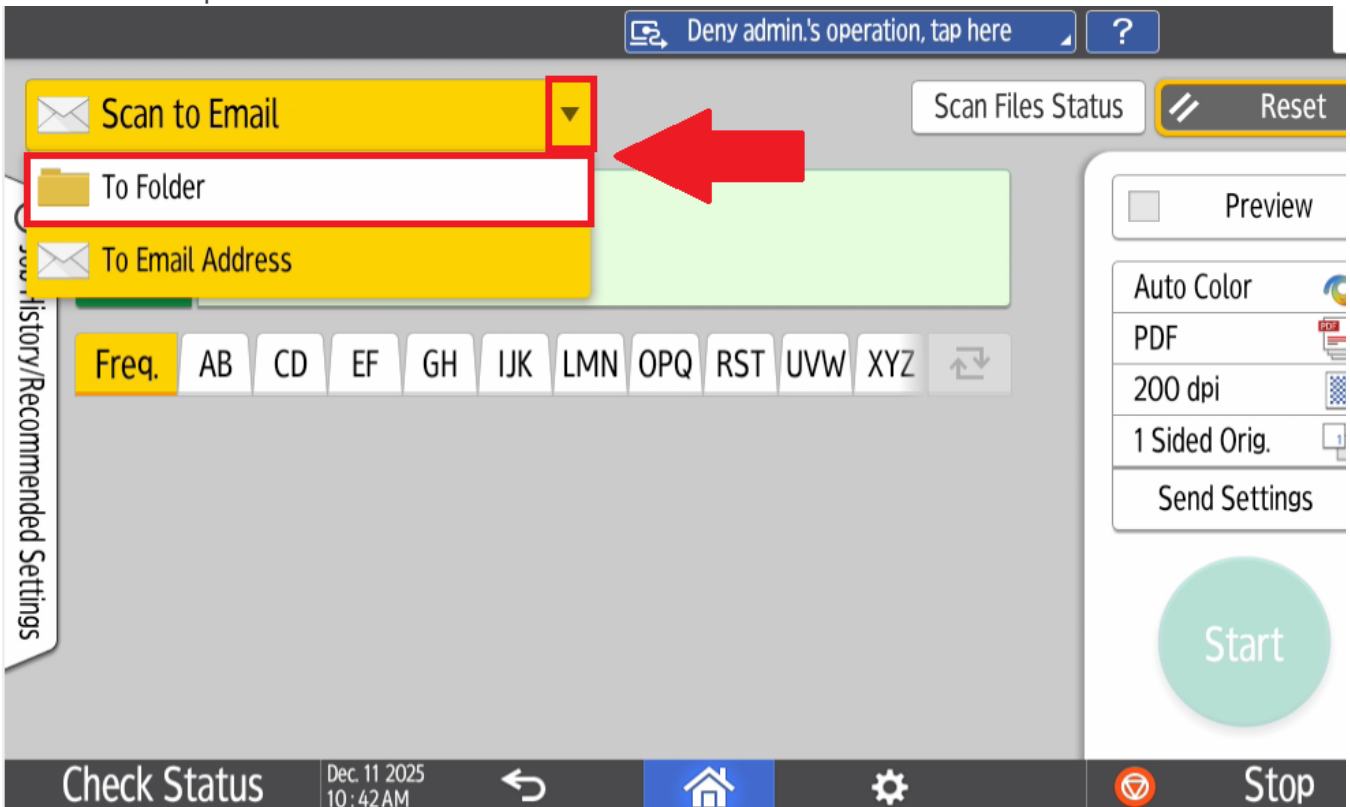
Deny admin.'s operation, tap here
?

Scan to Email
To Folder
To Email Address

Scan Files Status
Reset

Job History/Recommended Settings

Freq. AB CD EF GH IJK LMN OPQ RST UVW XYZ

Preview
Auto Color
PDF
200 dpi
1 Sided Orig.
Send Settings

Start

Check Status
Dec. 11 2025
10:42AM
Stop